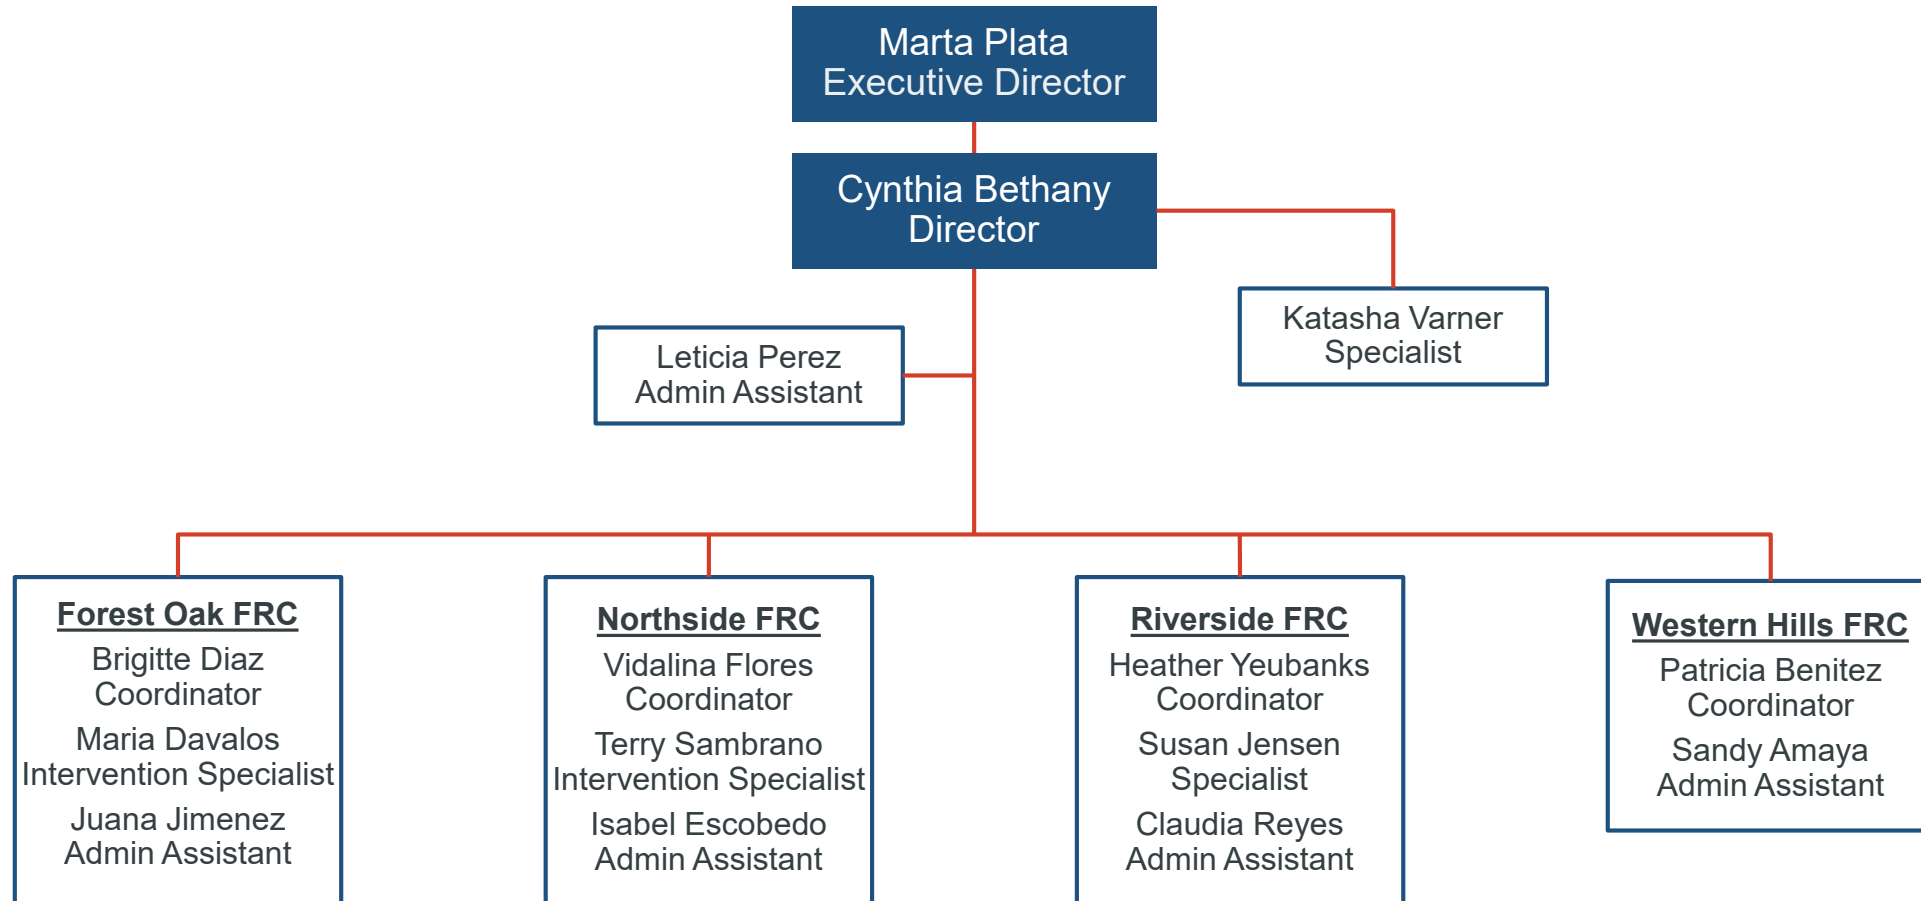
Marta Plata
Executive Director

Cynthia Bethany
Director

Leticia Perez
Admin Assistant

Katasha Varner
Specialist

Forest Oak FRC
Brigitte Diaz
Coordinator
Maria Davalos
Intervention Specialist
Juana Jimenez
Admin Assistant

Northside FRC
Vidalina Flores
Coordinator
Terry Sambrano
Intervention Specialist
Isabel Escobedo
Admin Assistant

Riverside FRC
Heather Yeubanks
Coordinator
Susan Jensen
Specialist
Claudia Reyes
Admin Assistant

Western Hills FRC
Patricia Benitez
Coordinator
Sandy Amaya
Admin Assistant